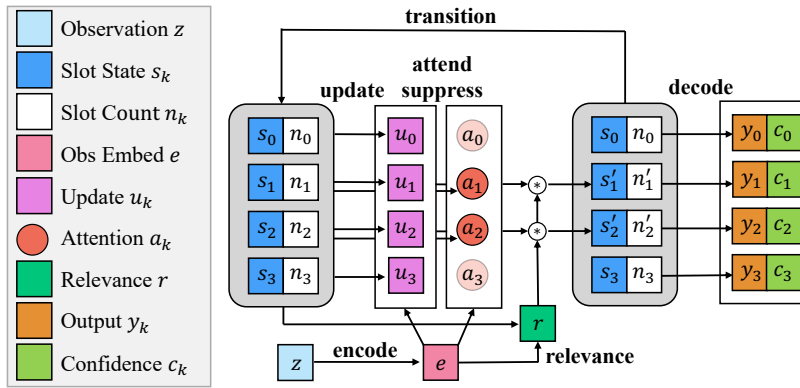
Observation $z$
Slot State $s_k$
Slot Count $n_k$
Obs Embed $e$
Update $u_k$
Attention $a_k$
Relevance $r$
Output $y_k$
Confidence $c_k$

transition

update

attend
suppress

decode

$s_0$ $n_0$
$s_1$ $n_1$
$s_2$ $n_2$
$s_3$ $n_3$

$u_0$
$u_1$
$u_2$
$u_3$

$a_0$
$a_1$
$a_2$
$a_3$

$*$
$*$

$s_0$ $n_0$
$s_1'$ $n_1'$
$s_2'$ $n_2'$
$s_3$ $n_3$

$y_0$ $c_0$
$y_1$ $c_1$
$y_2$ $c_2$
$y_3$ $c_3$

$r$

$z$ encode $e$

relevance